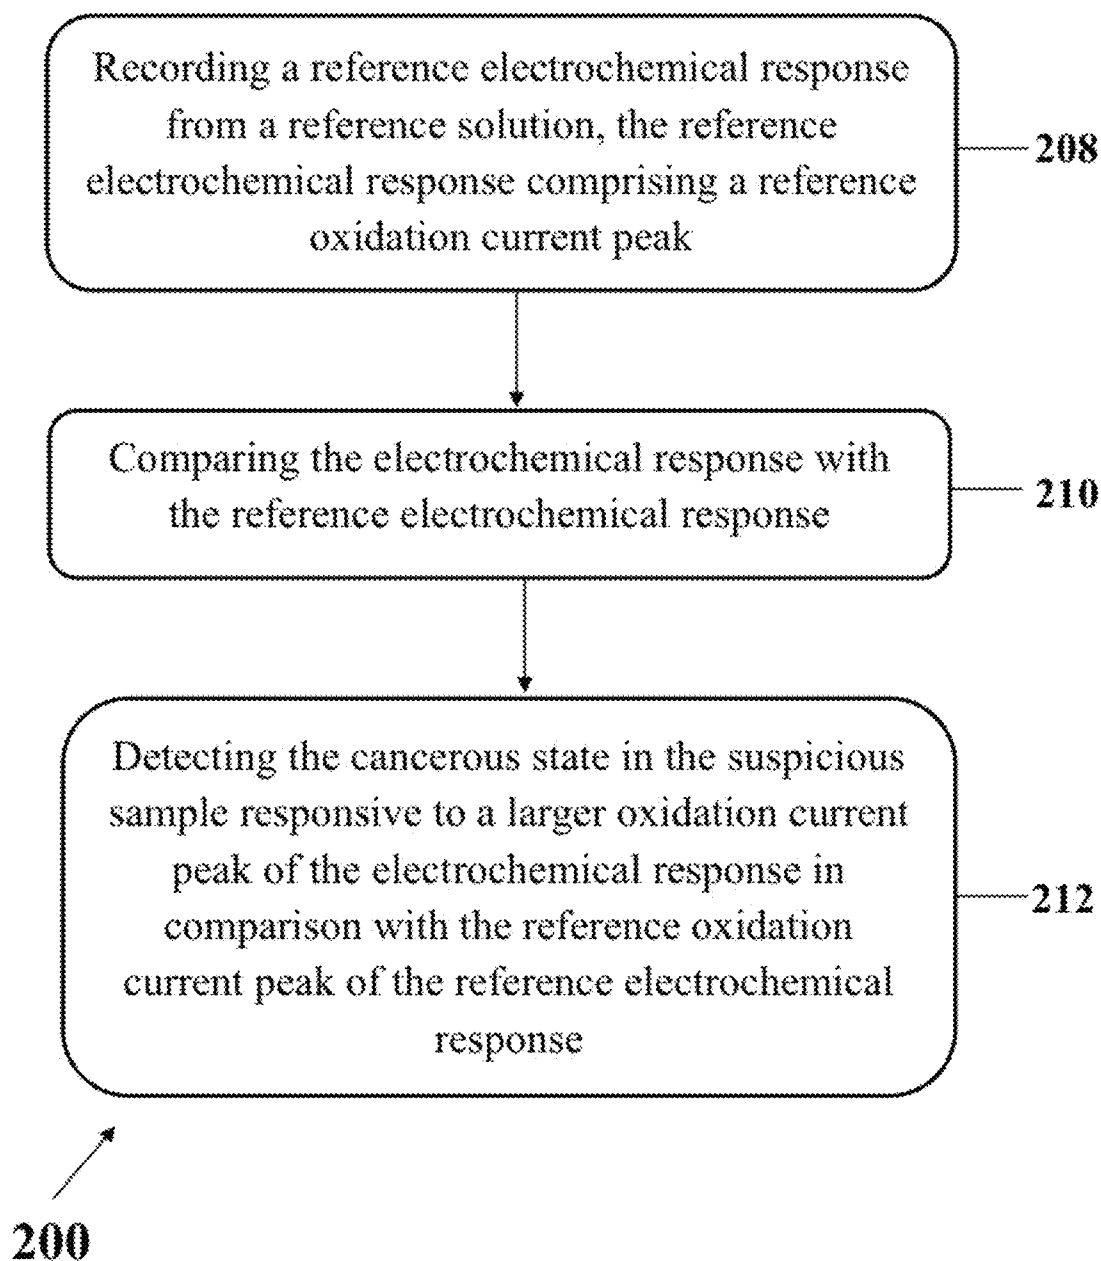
Recording a reference electrochemical response from a reference solution, the reference electrochemical response comprising a reference oxidation current peak

208

Comparing the electrochemical response with the reference electrochemical response

210

Detecting the cancerous state in the suspicious sample responsive to a larger oxidation current peak of the electrochemical response in comparison with the reference oxidation current peak of the reference electrochemical response

212

200